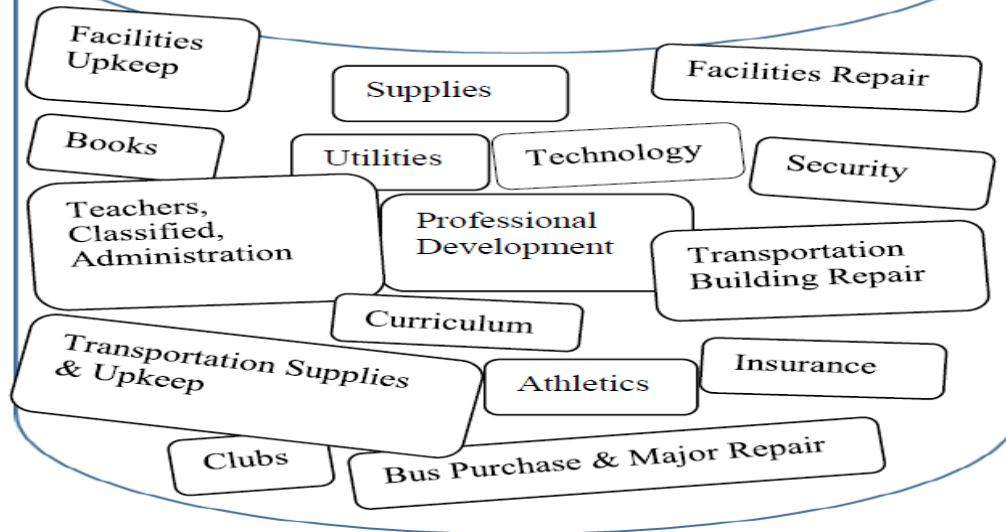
Facilities Upkeep

Supplies

Facilities Repair

Books

Utilities

Technology

Security

Teachers, Classified, Administration

Professional Development

Transportation Building Repair

Curriculum

Transportation Supplies & Upkeep

Athletics

Insurance

Clubs

Bus Purchase & Major Repair